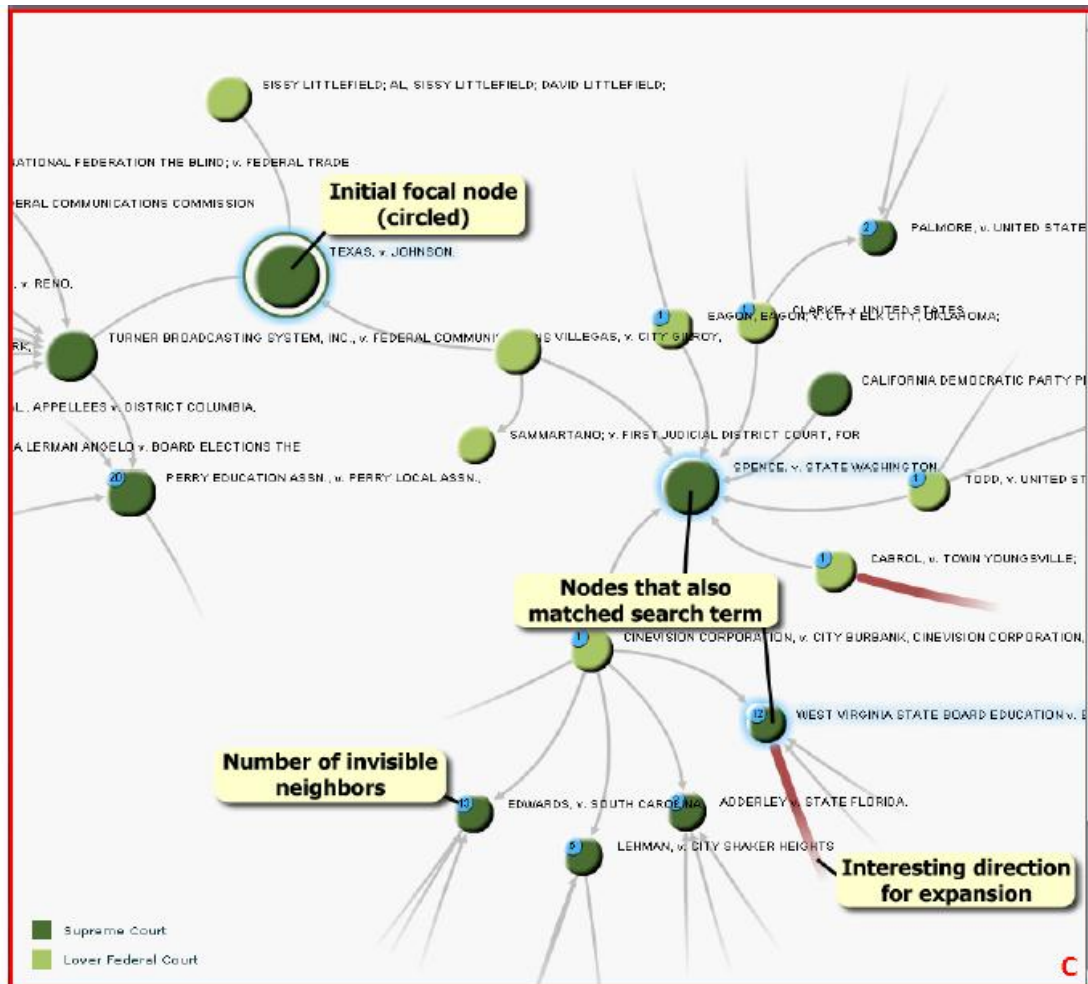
SISSY LITTLEFIELD; AL, SISSY LITTLEFIELD; DAVID LITTLEFIELD;

ATIONAL FEDERATION THE BLIND; v. FEDERAL TRADE

ERAL COMMUNICATIONS COMMISSION

Initial focal node (circled)

TEXAS, v. JOHNSON.

, v. RENO.

RK;

TURNER BROADCASTING SYSTEM, INC., v. FEDERAL COMMUNI

S VILLEGAS, v. CITY GILROY,

L. APPELLEES v. DISTRICT COLUMBIA.

A LERMAN ANGELO v. BOARD ELECTIONS THE

20

PERRY EDUCATION ASSN., v. PERRY LOCAL ASSN.,

SAMMARTANO; v. FIRST JUDICIAL DISTRICT COURT, FOR

2

PALMORE, v. UNITED STATE

1

1

EAGON, EAGON, v. CITY ELK CITY, OKLAHOMA;

CLARKE, v. UNITED STATES

CALIFORNIA DEMOCRATIC PARTY P

SPENCE, v. STATE WASHINGTON

1

TODD, v. UNITED S

1

CABROL, v. TOWN YOUNGSVILLE;

Nodes that also matched search term

1

CINEVISION CORPORATION, v. CITY BURBANK, CINEVISION CORPORATION,

12

WEST VIRGINIA STATE BOARD EDUCATION v.

Number of invisible neighbors

13

EDWARDS, v. SOUTH CAROLINA

ADDERLEY v. STATE FLORIDA.

5

LEHMAN, v. CITY SHAKER HEIGHTS

Interesting direction for expansion

Supreme Court

Lower Federal Court

C